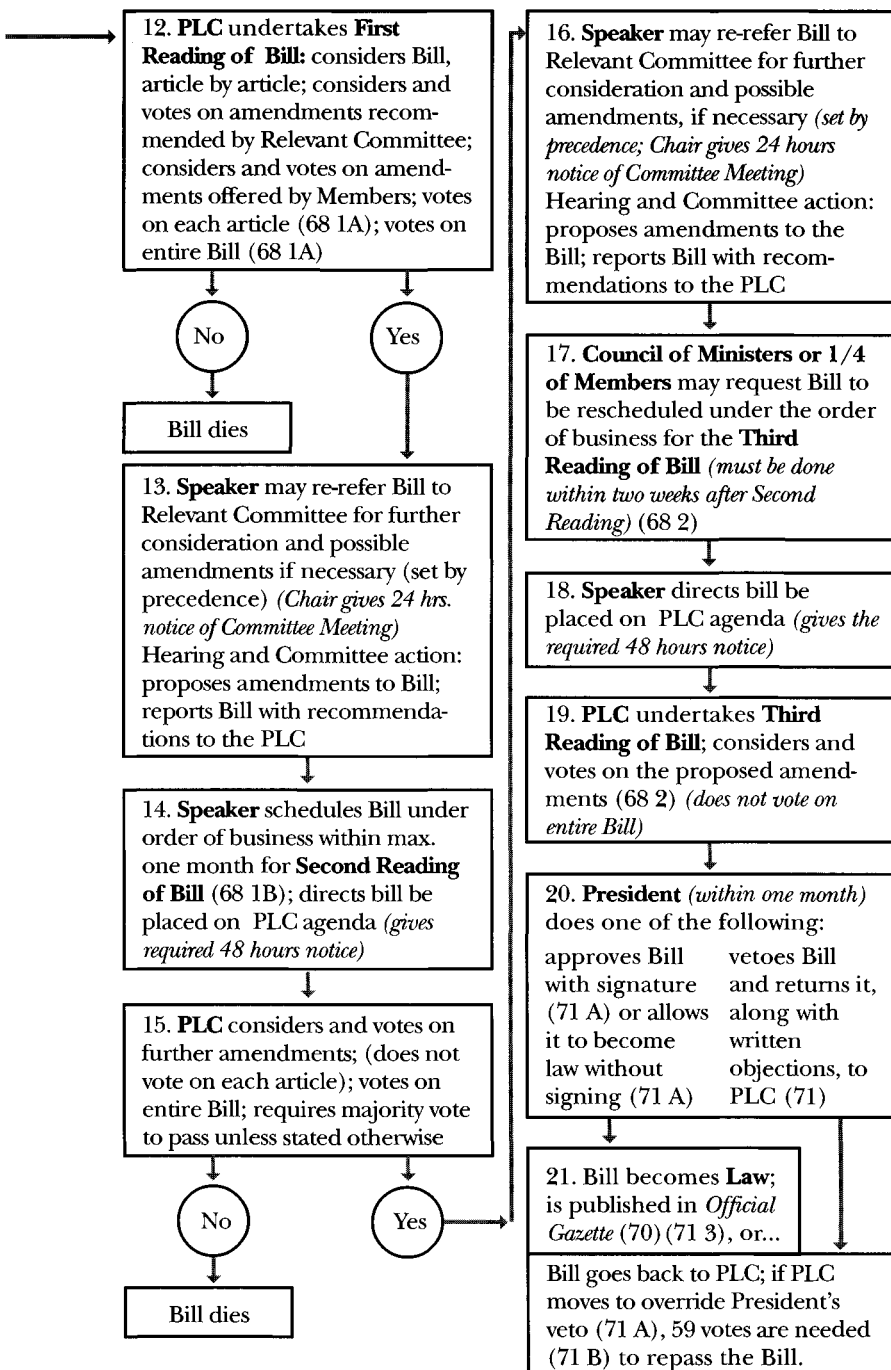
12. PLC undertakes First Reading of Bill: considers Bill, article by article; considers and votes on amendments recommended by Relevant Committee; considers and votes on amendments offered by Members; votes on each article (68 1A); votes on entire Bill (68 1A)

No

Yes

Bill dies

13. Speaker may re-refer Bill to Relevant Committee for further consideration and possible amendments if necessary (set by precedence) (Chair gives 24 hrs. notice of Committee Meeting) Hearing and Committee action: proposes amendments to Bill; reports Bill with recommendations to the PLC

14. Speaker schedules Bill under order of business within max. one month for Second Reading of Bill (68 1B); directs bill be placed on PLC agenda (gives required 48 hours notice)

15. PLC considers and votes on further amendments; (does not vote on each article); votes on entire Bill; requires majority vote to pass unless stated otherwise

No

Yes

Bill dies

16. Speaker may re-refer Bill to Relevant Committee for further consideration and possible amendments, if necessary (set by precedence; Chair gives 24 hours notice of Committee Meeting) Hearing and Committee action: proposes amendments to the Bill; reports Bill with recommendations to the PLC

17. Council of Ministers or 1/4 of Members may request Bill to be rescheduled under the order of business for the Third Reading of Bill (must be done within two weeks after Second Reading) (68 2)

18. Speaker directs bill be placed on PLC agenda (gives the required 48 hours notice)

19. PLC undertakes Third Reading of Bill; considers and votes on the proposed amendments (68 2) (does not vote on entire Bill)

20. President (within one month) does one of the following:

approves Bill with signature (71 A) or allows it to become law without signing (71 A)

vetoes Bill and returns it, along with written objections, to PLC (71)

21. Bill becomes Law; is published in Official Gazette (70) (71 3), or...

Bill goes back to PLC; if PLC moves to override President's veto (71 A), 59 votes are needed (71 B) to repass the Bill.